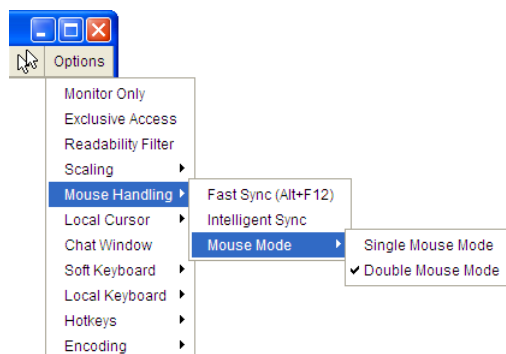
Options

Monitor Only
Exclusive Access
Readability Filter
Scaling
Mouse Handling
Local Cursor
Chat Window
Soft Keyboard
Local Keyboard
Hotkeys
Encoding

Fast Sync (Alt+F12)
Intelligent Sync
Mouse Mode

Single Mouse Mode
✔ Double Mouse Mode